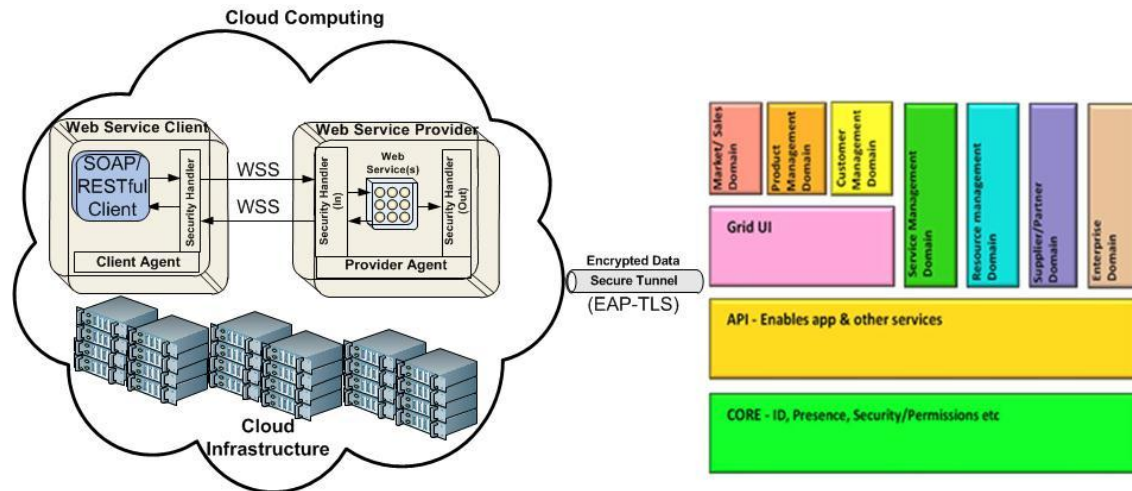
Cloud Computing

Web Service Client

SOAP/ RESTful Client

Security Handler

Client Agent

WSS

WSS

Web Service Provider

Security Handler (In)

Web Service(s)

Security Handler (Out)

Provider Agent

Cloud Infrastructure

Encrypted Data

Secure Tunnel

(EAP-TLS)

Market/ Sales Domain

Product Management Domain

Customer Management Domain

Service Management Domain

Resource management Domain

Supplier/Partner Domain

Enterprise Domain

Grid UI

API - Enables app & other services

CORE - ID, Presence, Security/Permissions etc